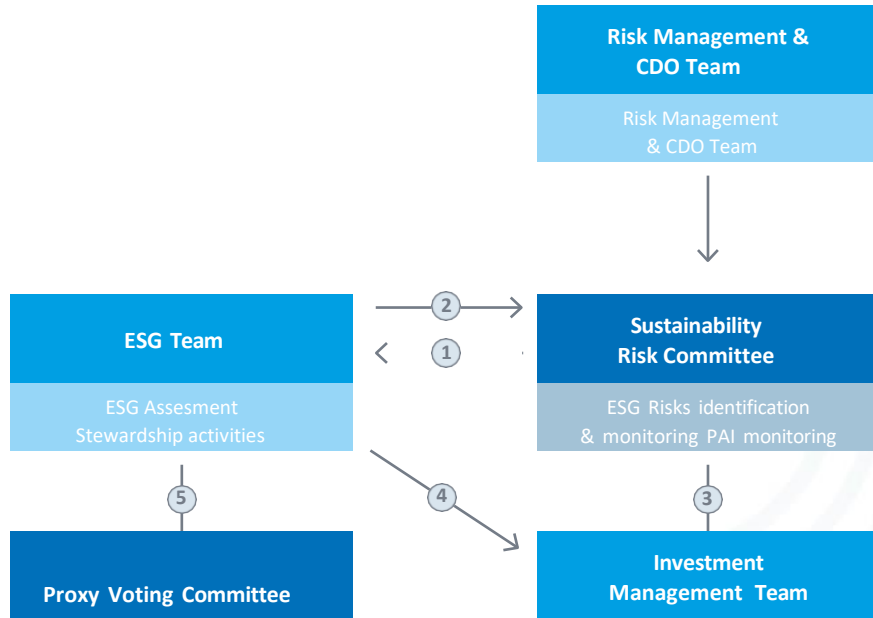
Risk Management & CDO Team

Risk Management & CDO Team

ESG Team

ESG Assesment Stewardship activities

2

1

Sustainability Risk Committee

ESG Risks identification & monitoring PAI monitoring

5

4

3

Proxy Voting Committee

Investment Management Team